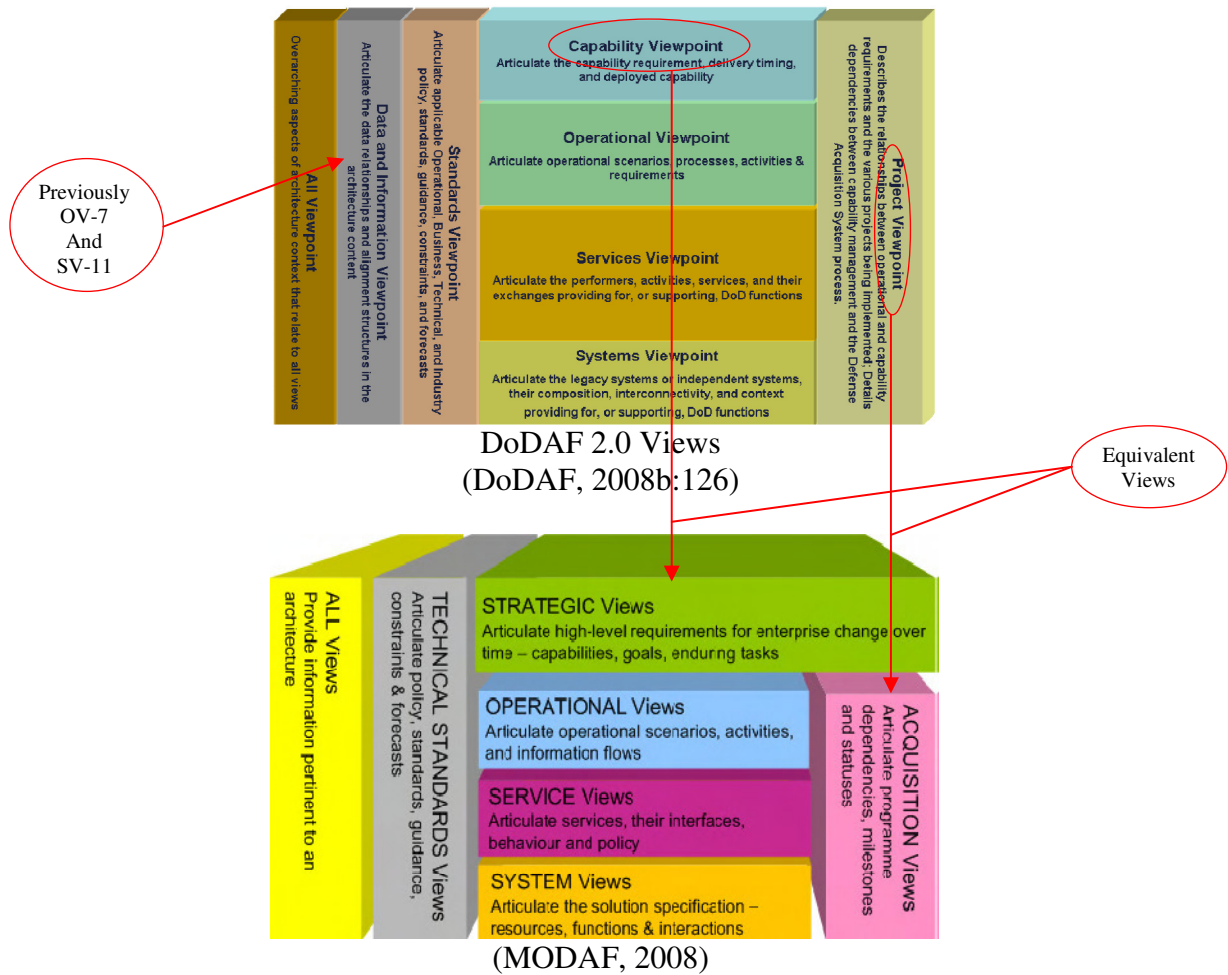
All Viewpoint
Overarching aspects of architecture context that relate to all views

Data and Information Viewpoint
Articulate the data relationships and alignment structures in the architecture content

Standards Viewpoint
Articulate applicable Operational, Business, Technical, and Industry policy, standards, guidance, constraints, and forecasts

Capability Viewpoint
Articulate the capability requirement, delivery timing, and deployed capability

Operational Viewpoint
Articulate operational scenarios, processes, activities & requirements

Services Viewpoint
Articulate the performers, activities, services, and their exchanges providing for, or supporting, DoD functions

Systems Viewpoint
Articulate the legacy systems or independent systems, their composition, interconnectivity, and context providing for, or supporting, DoD functions

Project Viewpoint
Describes the relationships between operational and capability requirements and the various projects being implemented; Details dependencies between capability management and the Defense Acquisition System process.

Previously OV-7 And SV-11

DoDAF 2.0 Views
(DoDAF, 2008b:126)

Equivalent Views

ALL Views
Provide information pertinent to an architecture

TECHNICAL STANDARDS Views
Articulate policy, standards, guidance, constraints & forecasts

STRATEGIC Views
Articulate high-level requirements for enterprise change over time – capabilities, goals, enduring tasks

OPERATIONAL Views
Articulate operational scenarios, activities, and information flows

SERVICE Views
Articulate services, their interfaces, behaviour and policy

SYSTEM Views
Articulate the solution specification – resources, functions & interactions

ACQUISITION Views
Articulate programme dependencies, milestones and statuses

(MODAF, 2008)